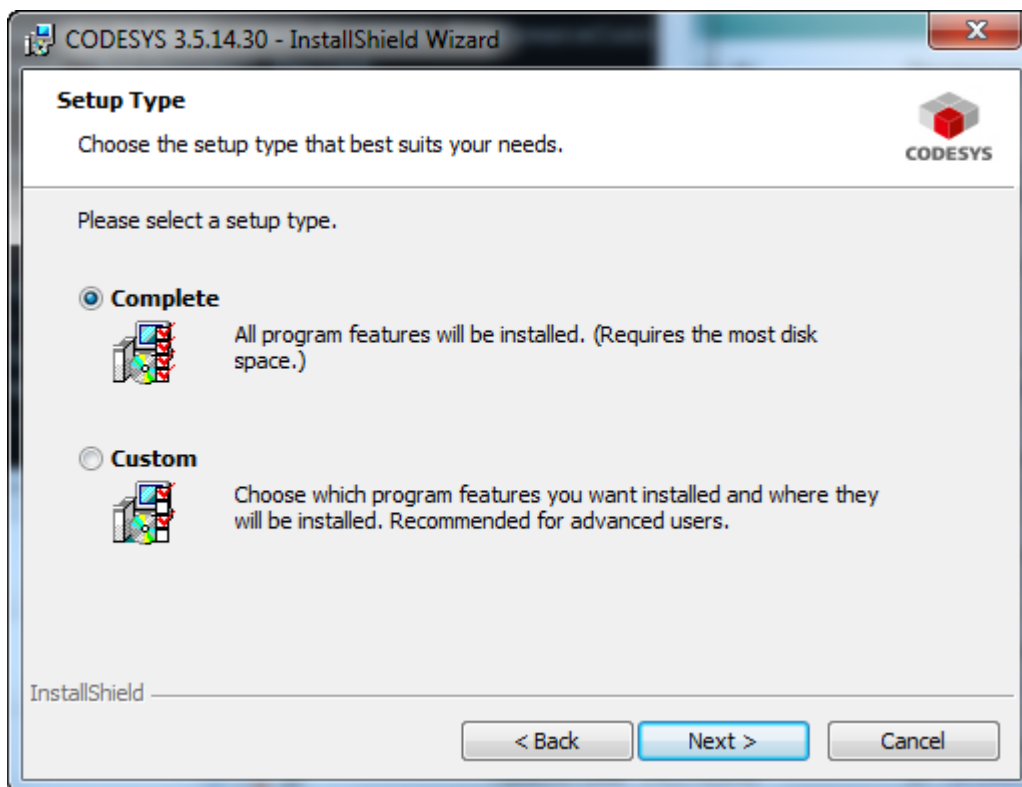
CODESYS 3.5.14.30 - InstallShield Wizard

Setup Type

Choose the setup type that best suits your needs.

CODESYS

Please select a setup type.

Complete

All program features will be installed. (Requires the most disk space.)

Custom

Choose which program features you want installed and where they will be installed. Recommended for advanced users.

InstallShield

< Back

Next >

Cancel